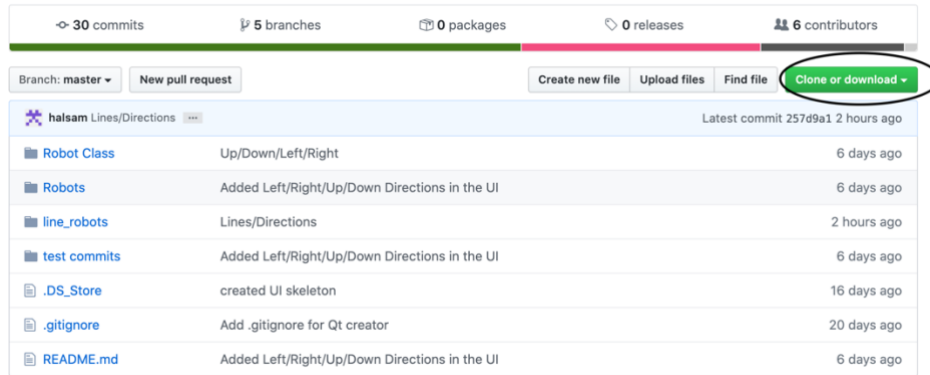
30 commits | 5 branches | 0 packages | 0 releases | 6 contributors

Branch: master ▾ | New pull request | Create new file | Upload files | Find file | Clone or download ▾

halsam Lines/Directions ... Latest commit 257d9a1 2 hours ago

| | | |
|---|---|---|
| Robot Class | Up/Down/Left/Right | 6 days ago |
| Robots | Added Left/Right/Up/Down Directions in the UI | 6 days ago |
| line_robots | Lines/Directions | 2 hours ago |
| test commits | Added Left/Right/Up/Down Directions in the UI | 6 days ago |
| .DS_Store | created UI skeleton | 16 days ago |
| .gitignore | Add .gitignore for Qt creator | 20 days ago |
| README.md | Added Left/Right/Up/Down Directions in the UI | 6 days ago |